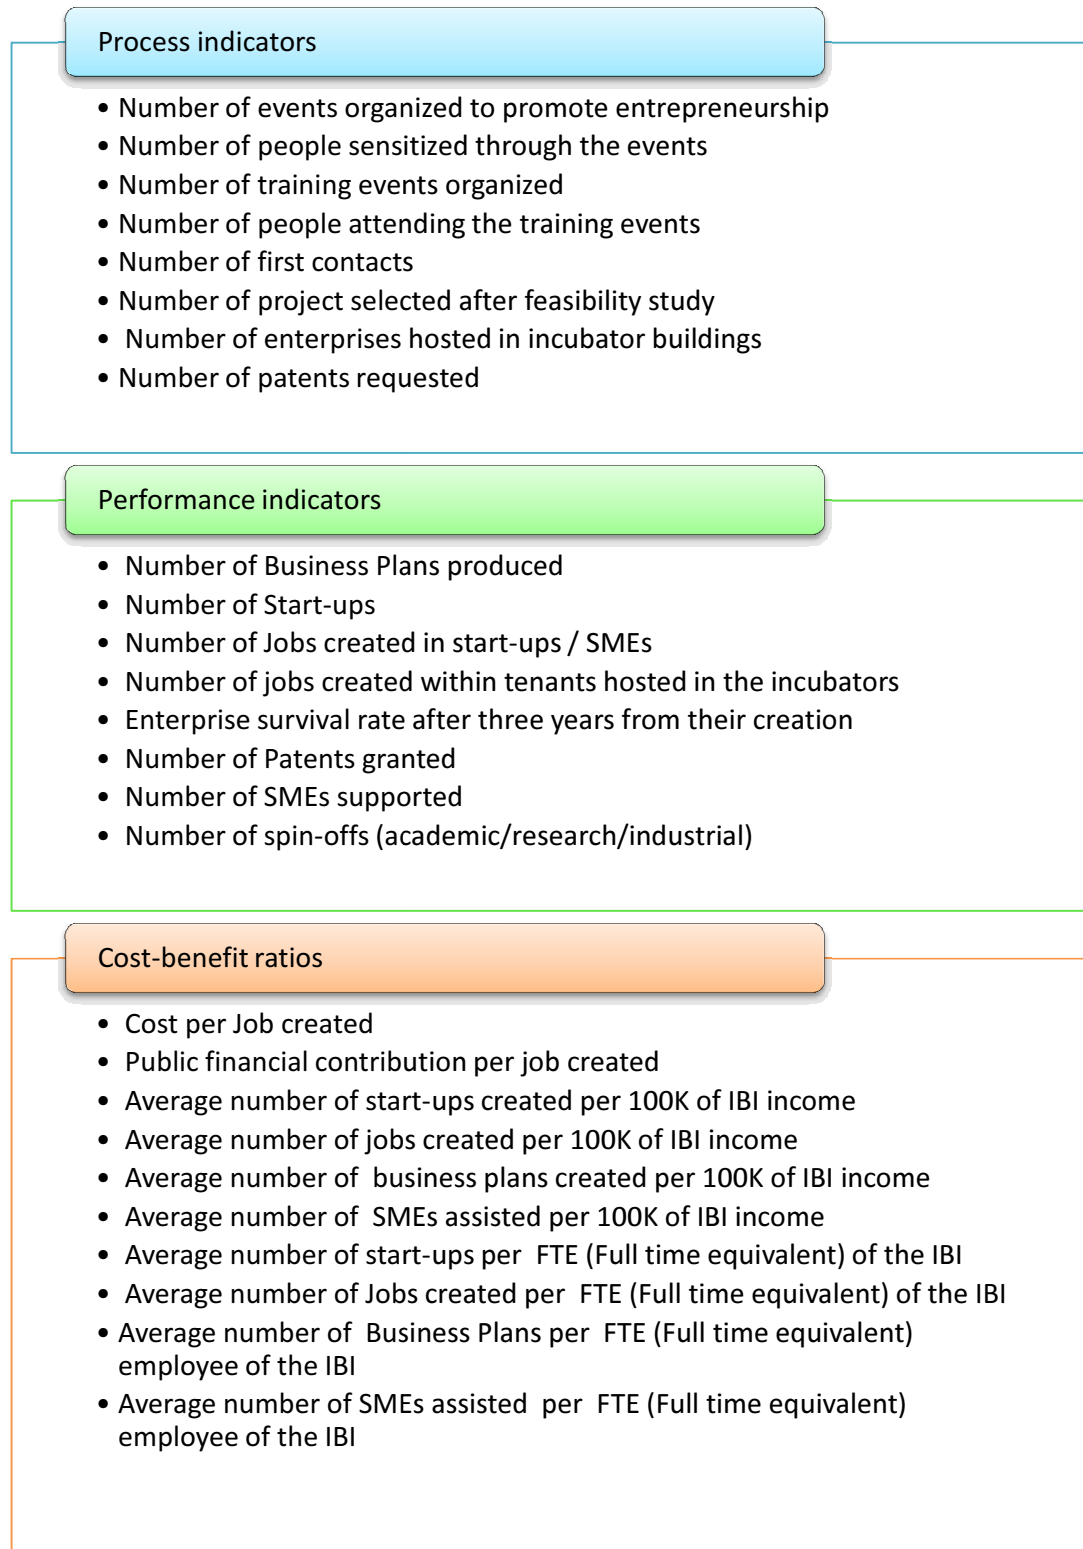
Process indicators

- Number of events organized to promote entrepreneurship
- Number of people sensitized through the events
- Number of training events organized
- Number of people attending the training events
- Number of first contacts
- Number of project selected after feasibility study
- Number of enterprises hosted in incubator buildings
- Number of patents requested

Performance indicators

- Number of Business Plans produced
- Number of Start-ups
- Number of Jobs created in start-ups / SMEs
- Number of jobs created within tenants hosted in the incubators
- Enterprise survival rate after three years from their creation
- Number of Patents granted
- Number of SMEs supported
- Number of spin-offs (academic/research/industrial)

Cost-benefit ratios

- Cost per Job created
- Public financial contribution per job created
- Average number of start-ups created per 100K of IBI income
- Average number of jobs created per 100K of IBI income
- Average number of business plans created per 100K of IBI income
- Average number of SMEs assisted per 100K of IBI income
- Average number of start-ups per FTE (Full time equivalent) of the IBI
- Average number of Jobs created per FTE (Full time equivalent) of the IBI
- Average number of Business Plans per FTE (Full time equivalent) employee of the IBI
- Average number of SMEs assisted per FTE (Full time equivalent) employee of the IBI